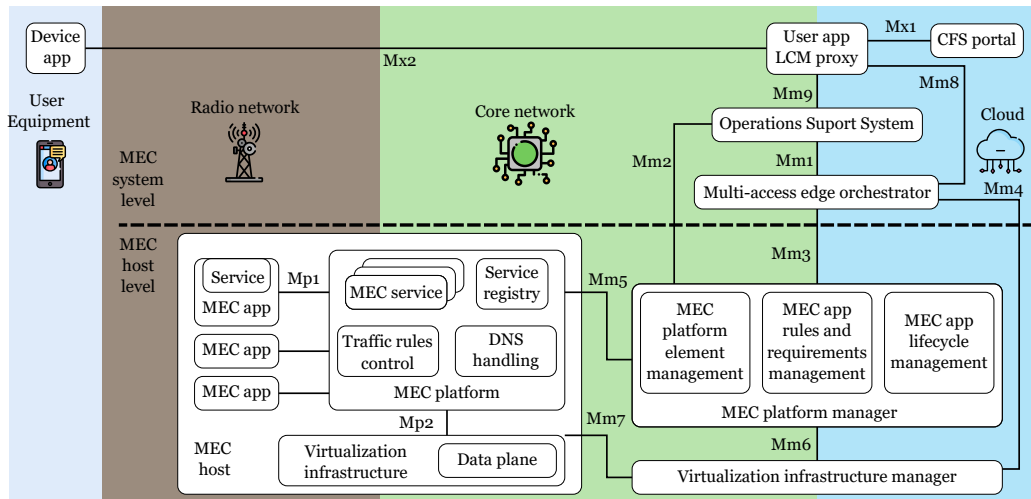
Device app

Mx2

User app LCM proxy

Mx1

CFS portal

User Equipment

Radio network

Core network

Mm9

Mm8

Operations Suport System

Cloud

MEC system level

Mm2

Mm1

Multi-access edge orchestrator

Mm4

MEC host level

Service

MEC app

Mp1

MEC service

Service registry

Mm5

Mm3

MEC app

Traffic rules control

DNS handling

MEC platform element management

MEC app rules and requirements management

MEC app lifecycle management

MEC app

MEC platform

Mp2

Mm7

MEC platform manager

MEC host

Virtualization infrastructure

Data plane

Mm6

Virtualization infrastructure manager